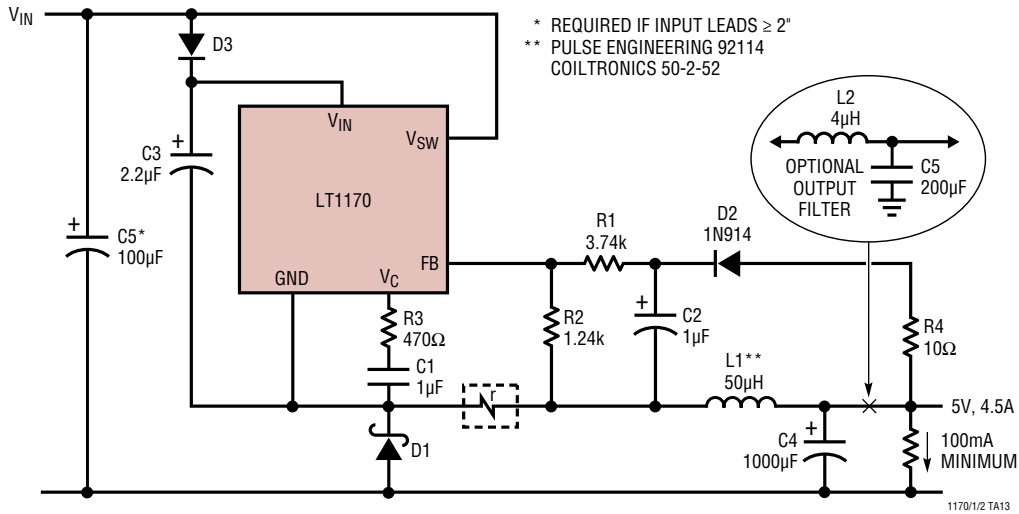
$V_{IN}$

D3

\* REQUIRED IF INPUT LEADS ≥ 2"
\*\* PULSE ENGINEERING 92114
COILTRONICS 50-2-52

$V_{IN}$

$V_{SW}$

C3
2.2µF

LT1170

L2
4µH

OPTIONAL
OUTPUT
FILTER

C5
200µF

C5*
100µF

GND

$V_C$

FB

R1
3.74k

D2
1N914

R3
470Ω

R2
1.24k

C2
1µF

R4
10Ω

C1
1µF

r

L1**
50µH

5V, 4.5A

D1

C4
1000µF

100mA
MINIMUM

1170/1/2 TA13